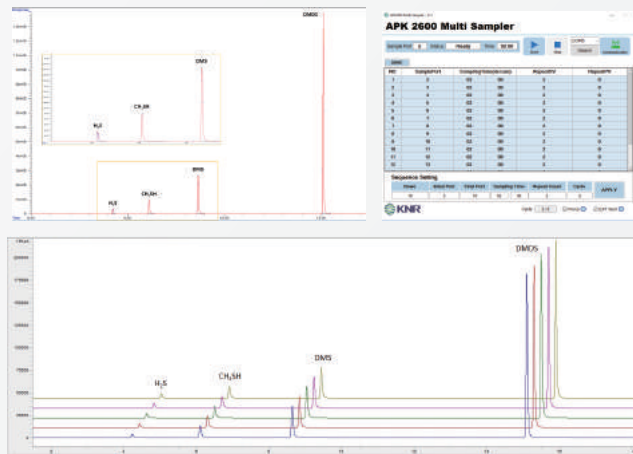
DMDS

DMS

CH$_3$SH

H$_2$S

H$_2$S

CH$_3$SH

DMS

APK 2600 Multi Sampler

Sample Port
Status
Ready
Time

Start
Stop

Connect

| NO | SamplePort | SamplingTime(sec) | RepeatNo | RepeatPV |
|---|---|---|---|---|
| 1 | 2 | 60 | 3 | 0 |
| 2 | 3 | 60 | 3 | 0 |
| 3 | 4 | 60 | 3 | 0 |
| 4 | 5 | 60 | 3 | 0 |
| 5 | 6 | 60 | 3 | 0 |
| 6 | 7 | 60 | 3 | 0 |
| 7 | 8 | 60 | 3 | 0 |
| 8 | 9 | 60 | 3 | 0 |
| 9 | 10 | 60 | 3 | 0 |
| 10 | 11 | 60 | 3 | 0 |
| 11 | 12 | 60 | 3 | 0 |
| 12 | 13 | 60 | 3 | 0 |

Sequence Setting

| Steps | Initial Port | Final Port | Sampling Time | Repeat Count | Cycle |
|---|---|---|---|---|---|
| 12 | 2 | 13 | 60 | 3 | 0 |

APPLY

KNR

DMDS

H$_2$S

CH$_3$SH

DMS